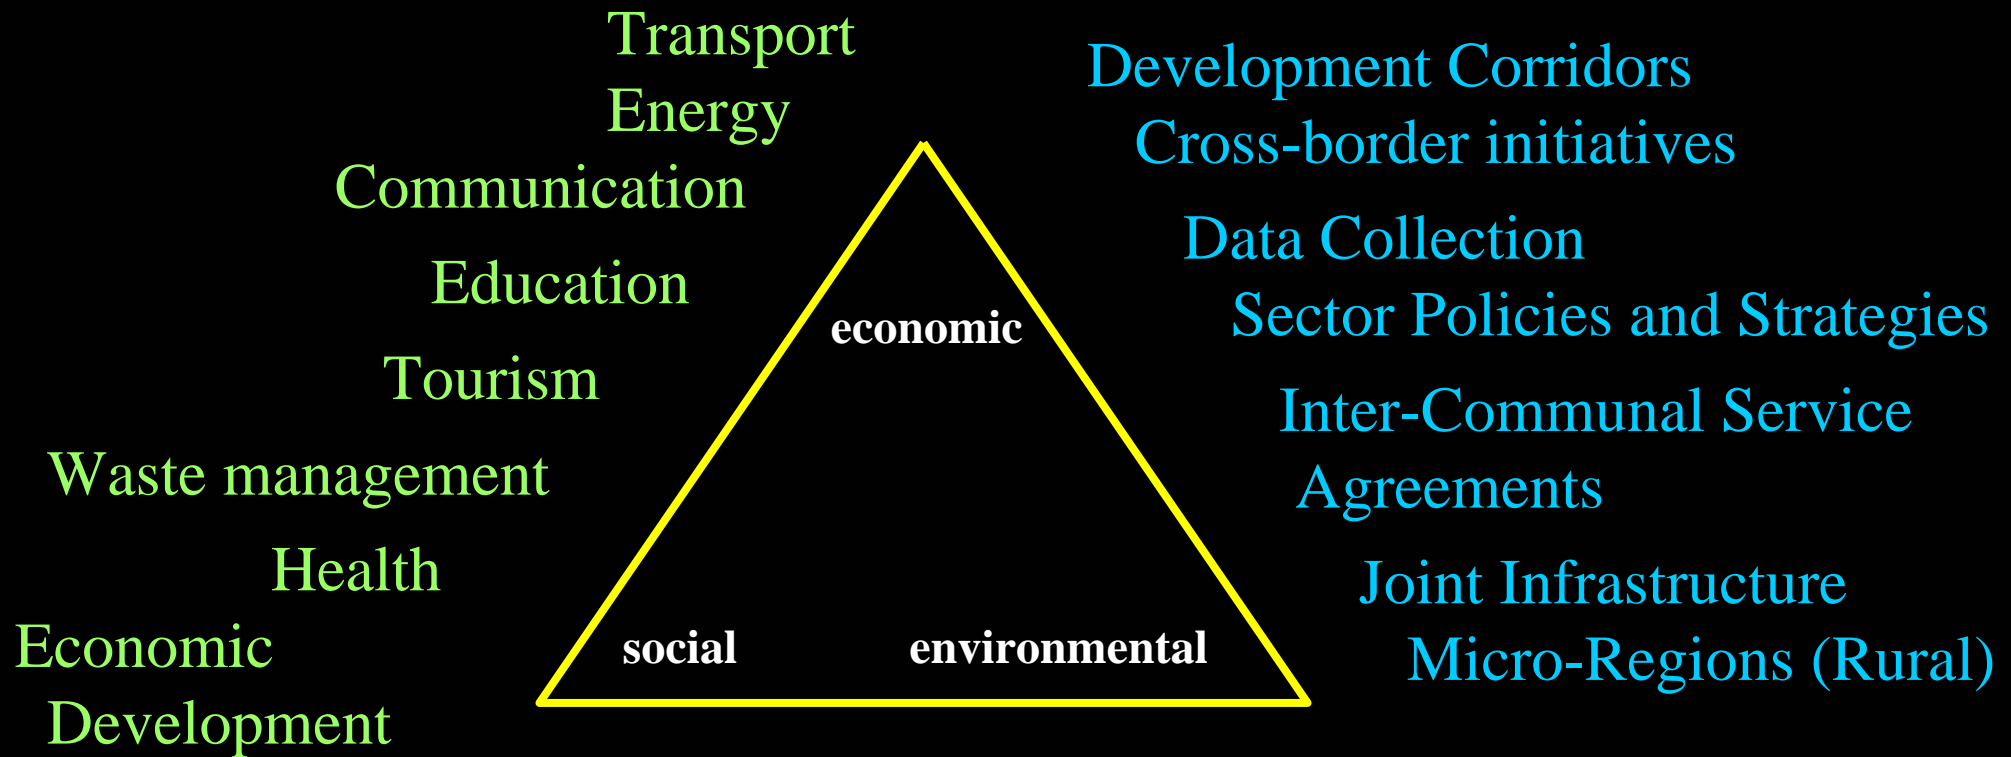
Transport
Energy
Communication
Education
Tourism
Waste management
Health
Economic Development

economic
social
environmental

Development Corridors
Cross-border initiatives
Data Collection
Sector Policies and Strategies
Inter-Communal Service Agreements
Joint Infrastructure
Micro-Regions (Rural)